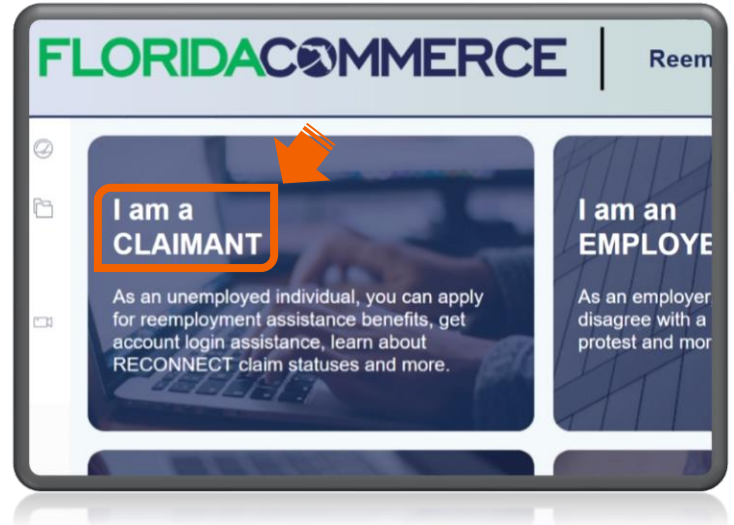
FLORIDACOMMERCE | Reem

I am a CLAIMANT

As an unemployed individual, you can apply for reemployment assistance benefits, get account login assistance, learn about RECONNECT claim statuses and more.

I am an EMPLOYE

As an employer disagree with a protest and mor